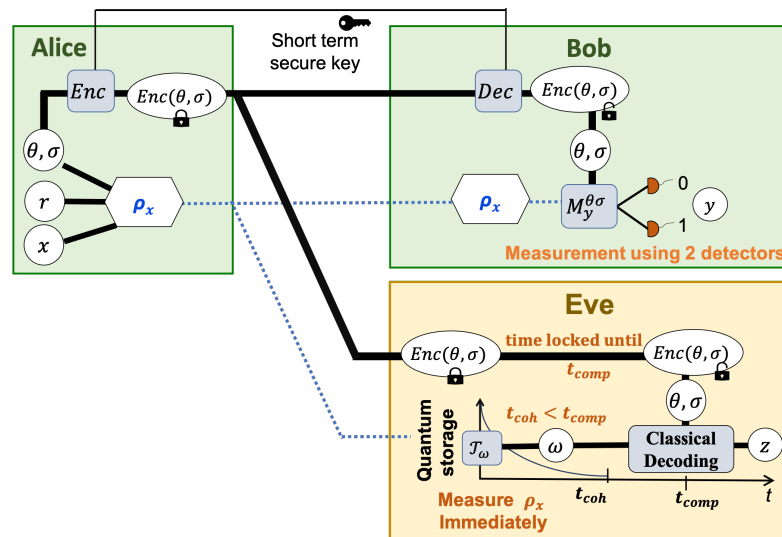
Short term secure key

Alice

$Enc$

$Enc(\theta, \sigma)$

$\theta, \sigma$

$r$

$x$

$\rho_x$

Bob

$Dec$

$Enc(\theta, \sigma)$

$\theta, \sigma$

$\rho_x$

$M_y^{\theta\sigma}$

0

1

$y$

Measurement using 2 detectors

Eve

$Enc(\theta, \sigma)$

time locked until $t_{comp}$

$Enc(\theta, \sigma)$

$\theta, \sigma$

Quantum storage

$t_{coh} < t_{comp}$

$\mathcal{T}_\omega$

$\omega$

Classical Decoding

$z$

Measure $\rho_x$ Immediately

$t_{coh}$

$t_{comp}$

$t$